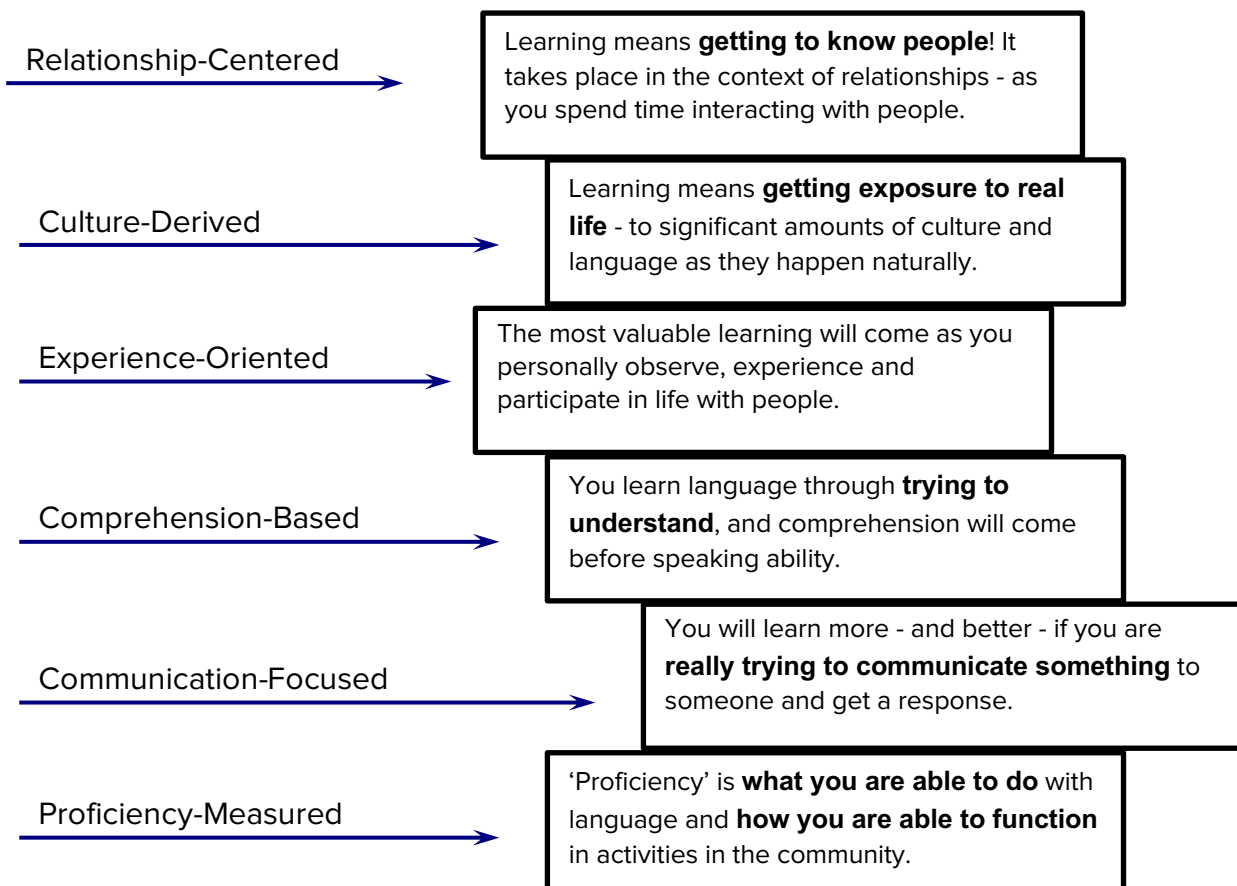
Relationship-Centered

Learning means getting to know people! It takes place in the context of relationships - as you spend time interacting with people.

Culture-Derived

Learning means getting exposure to real life - to significant amounts of culture and language as they happen naturally.

Experience-Oriented

The most valuable learning will come as you personally observe, experience and participate in life with people.

Comprehension-Based

You learn language through trying to understand, and comprehension will come before speaking ability.

Communication-Focused

You will learn more - and better - if you are really trying to communicate something to someone and get a response.

Proficiency-Measured

'Proficiency' is what you are able to do with language and how you are able to function in activities in the community.